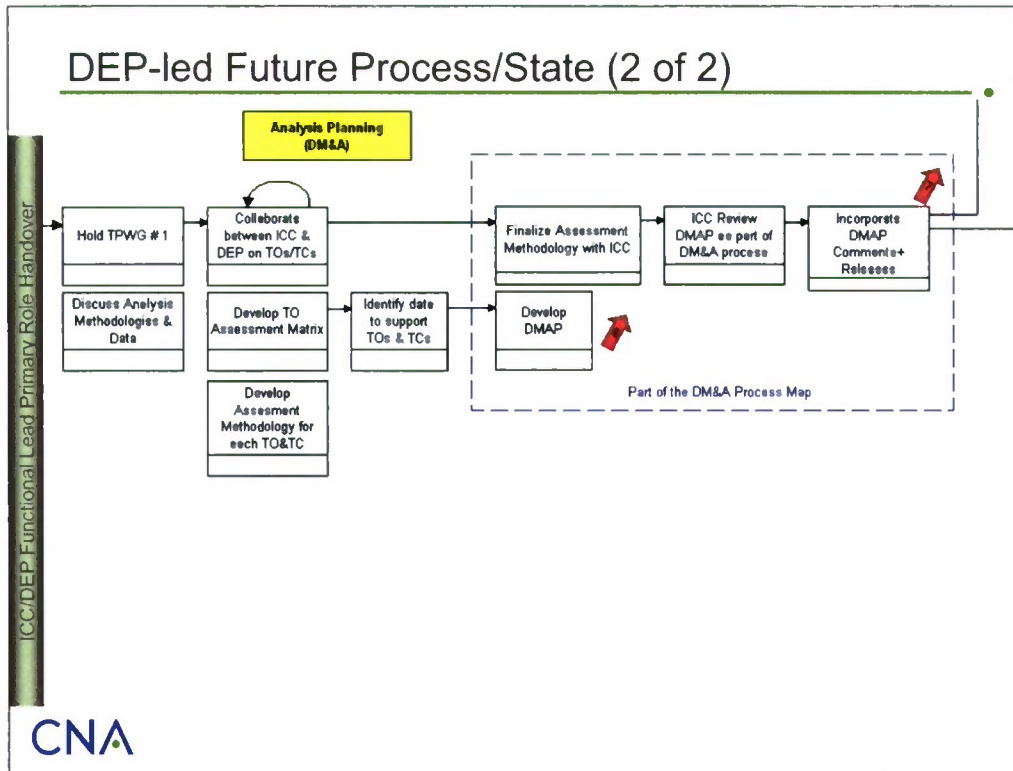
DEP-led Future Process/State (2 of 2)

ICC/DEP Functional Lead Primary Role Handover

Analysis Planning (DM&A)

Hold TPWG # 1

Discuss Analysis Methodologies & Data

Collaborate between ICC & DEP on TOs/TCs

Develop TO Assessment Matrix

Develop Assesment Methodology for each TO&TC

Identify data to support TOs & TCs

Finalize Assessment Methodology with ICC

Develop DMAP

ICC Review DMAP as part of DM&A process

Incorporate DMAP Comments+ Releases

Part of the DM&A Process Map

CNA